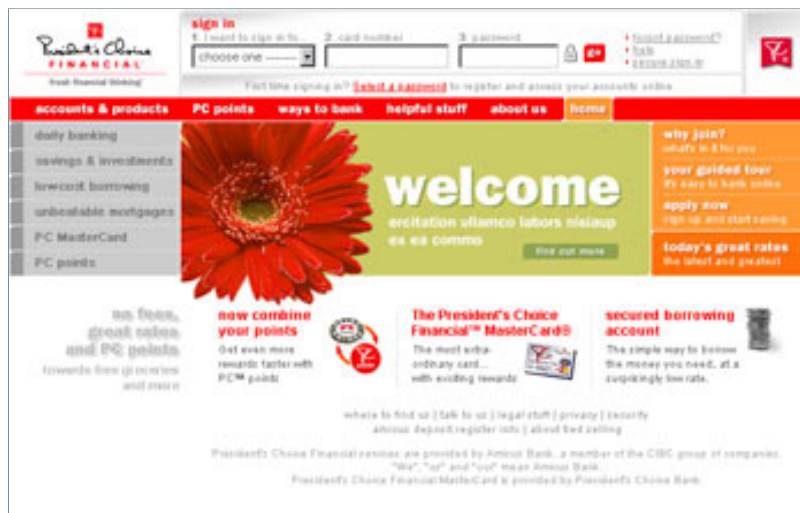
President's Choice FINANCIAL
Fresh Financial Thinking!

sign in
1. I want to sign in to... choose one
2. card number
3. password
go
forgot password?
help
secure sign in

First time signing in? Select a password to register and access your accounts online.

accounts & products | PC points | ways to bank | helpful stuff | about us | home

daily banking
savings & investments
lowcost borrowing
unbeatable mortgages
PC MasterCard
PC points

welcome
ercitation ullamco labors nisiaup ex ea commo
find out more

why join?
what's in it for you
your guided tour
it's easy to bank online
apply now
sign up and start saving
today's great rates
the latest and greatest

no fees, great rates and PC points
towards free groceries and more

now combine your points
Get even more rewards faster with PC™ points

The President's Choice Financial™ MasterCard®
The most extra-ordinary card... with exciting rewards

secured borrowing account
The simple way to borrow the money you need, at a surprisingly low rate.

where to find us | talk to us | legal stuff | privacy | security
amicus deposit register info | about tied selling

President's Choice Financial services are provided by Amicus Bank, a member of the CIBC group of companies. "We", "us" and "our" mean Amicus Bank.
President's Choice Financial MasterCard is provided by President's Choice Bank.